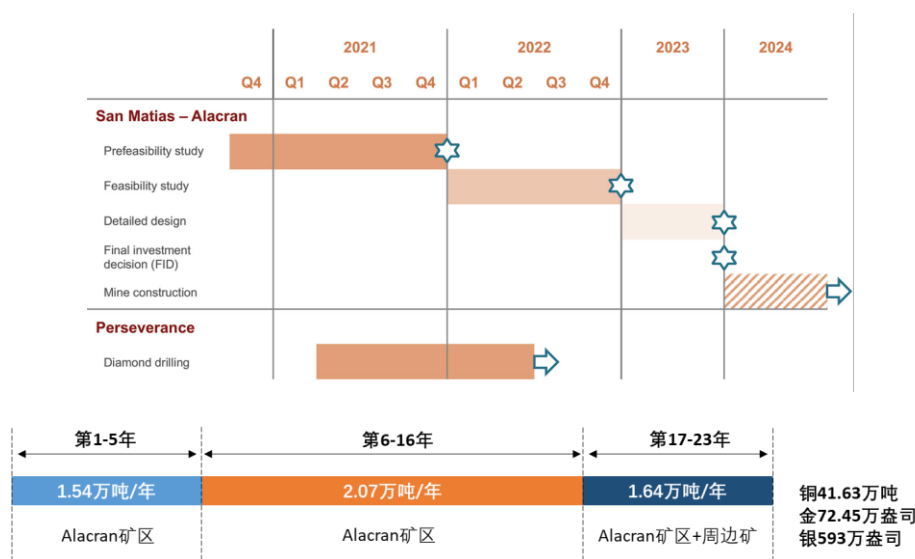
| | 2021 | 2022 | 2023 | 2024 |
|---|---|---|---|---|

Q4 Q1 Q2 Q3 Q4 Q1 Q2 Q3 Q4

San Matias – Alacran

Prefeasibility study

Feasibility study

Detailed design

Final investment decision (FID)

Mine construction

Perseverance

Diamond drilling

第1-5年

第6-16年

第17-23年

1.54万吨/年

2.07万吨/年

1.64万吨/年

Alacran矿区

Alacran矿区

Alacran矿区+周边矿

铜41.63万吨
金72.45万盎司
银593万盎司